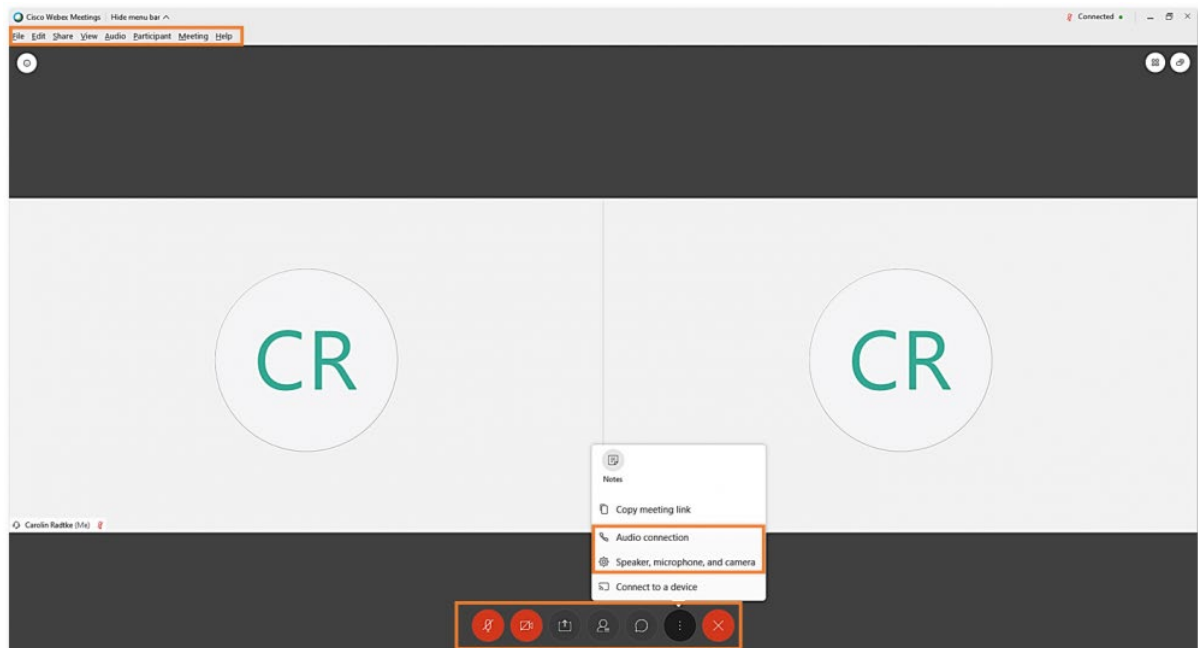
Cisco Webex Meetings | Hide menu bar ^

Connected

File Edit Share View Audio Participant Meeting Help

CR

CR

Carolin Radtke (Me)

Notes

Copy meeting link

Audio connection

Speaker, microphone, and camera

Connect to a device